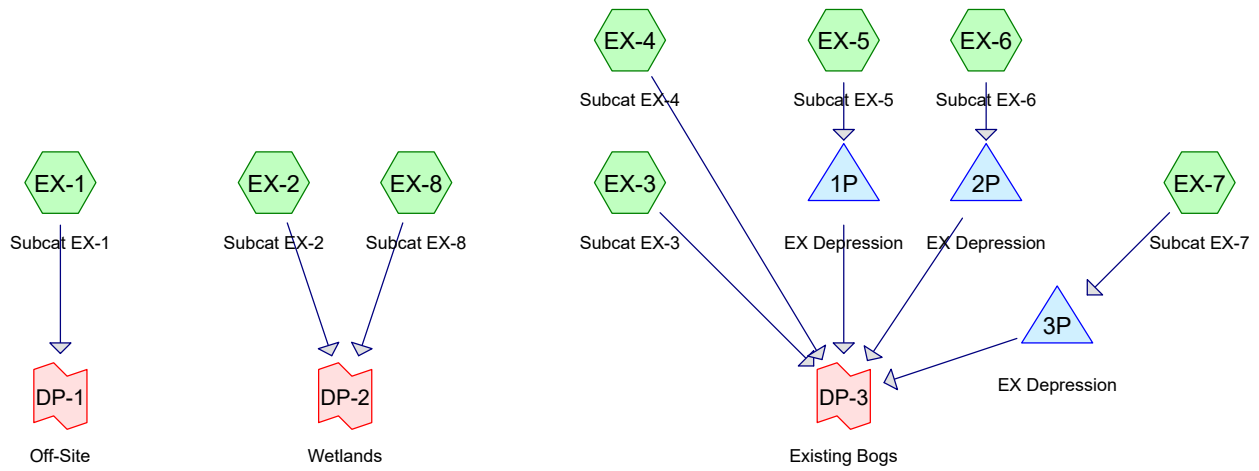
EX-4
Subcat EX-4

EX-5
Subcat EX-5

EX-6
Subcat EX-6

EX-1
Subcat EX-1

EX-2
Subcat EX-2

EX-8
Subcat EX-8

EX-3
Subcat EX-3

1P
EX Depression

2P
EX Depression

EX-7
Subcat EX-7

3P
EX Depression

DP-1
Off-Site

DP-2
Wetlands

DP-3
Existing Bogs